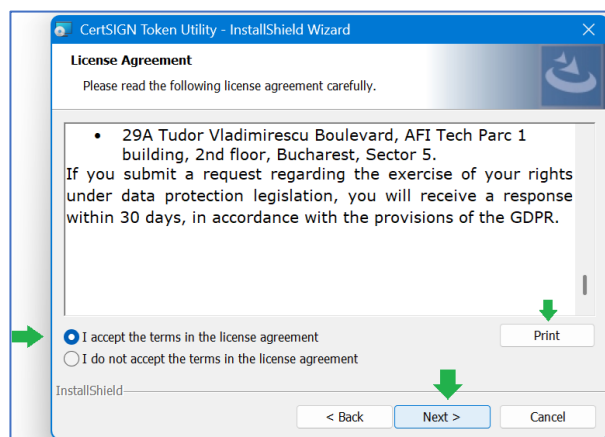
CertSIGN Token Utility - InstallShield Wizard

License Agreement

Please read the following license agreement carefully.

• 29A Tudor Vladimirescu Boulevard, AFI Tech Parc 1 building, 2nd floor, Bucharest, Sector 5.

If you submit a request regarding the exercise of your rights under data protection legislation, you will receive a response within 30 days, in accordance with the provisions of the GDPR.

I accept the terms in the license agreement

I do not accept the terms in the license agreement

Print

InstallShield

< Back

Next >

Cancel